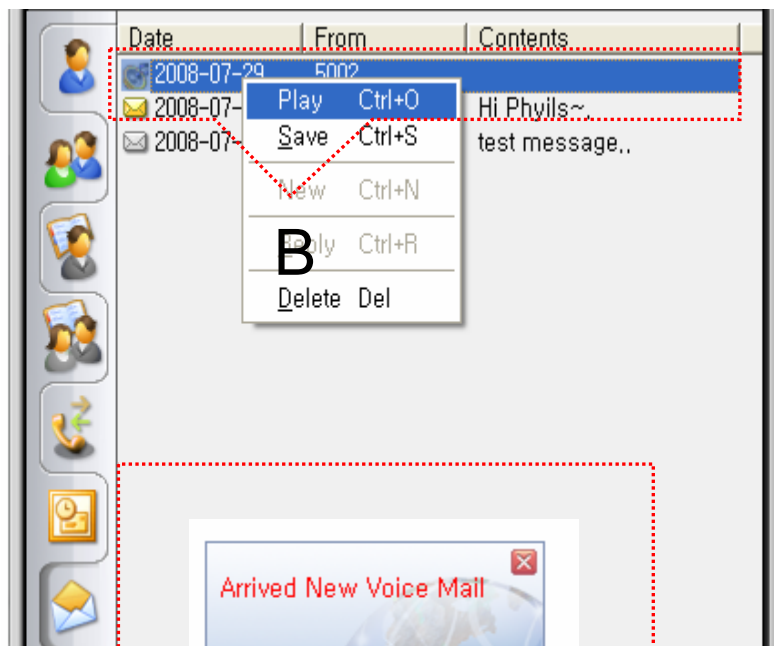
| Date | From | Contents |
|---|---|---|
| 2008-07-29 | 5002 | |
| 2008-07- | | Hi Phyils~ |
| 2008-07- | | test message,. |

Play Ctrl+O
Save Ctrl+S
New Ctrl+N
Reply Ctrl+R
Delete Del

B

Arrived New Voice Mail